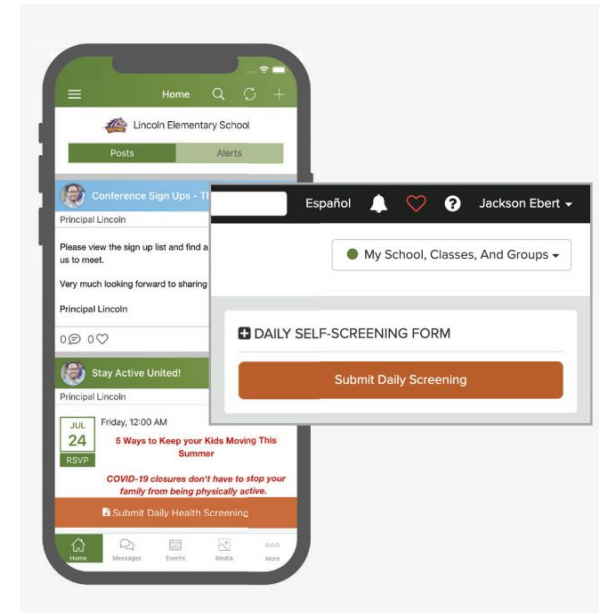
Home

Lincoln Elementary School

Posts

Alerts

Conference Sign Ups - Th

Principal Lincoln

Please view the sign up list and find a us to meet.

Very much looking forward to sharing

Principal Lincoln

0 0

Stay Active United!

Principal Lincoln

JUL 24 RSVP

Friday, 12:00 AM

5 Ways to Keep your Kids Moving This Summer

COVID-19 closures don't have to stop your family from being physically active.

Submit Daily Health Screening

Home Messages Events Media More

Español Jackson Ebert

My School, Classes, And Groups

DAILY SELF-SCREENING FORM

Submit Daily Screening